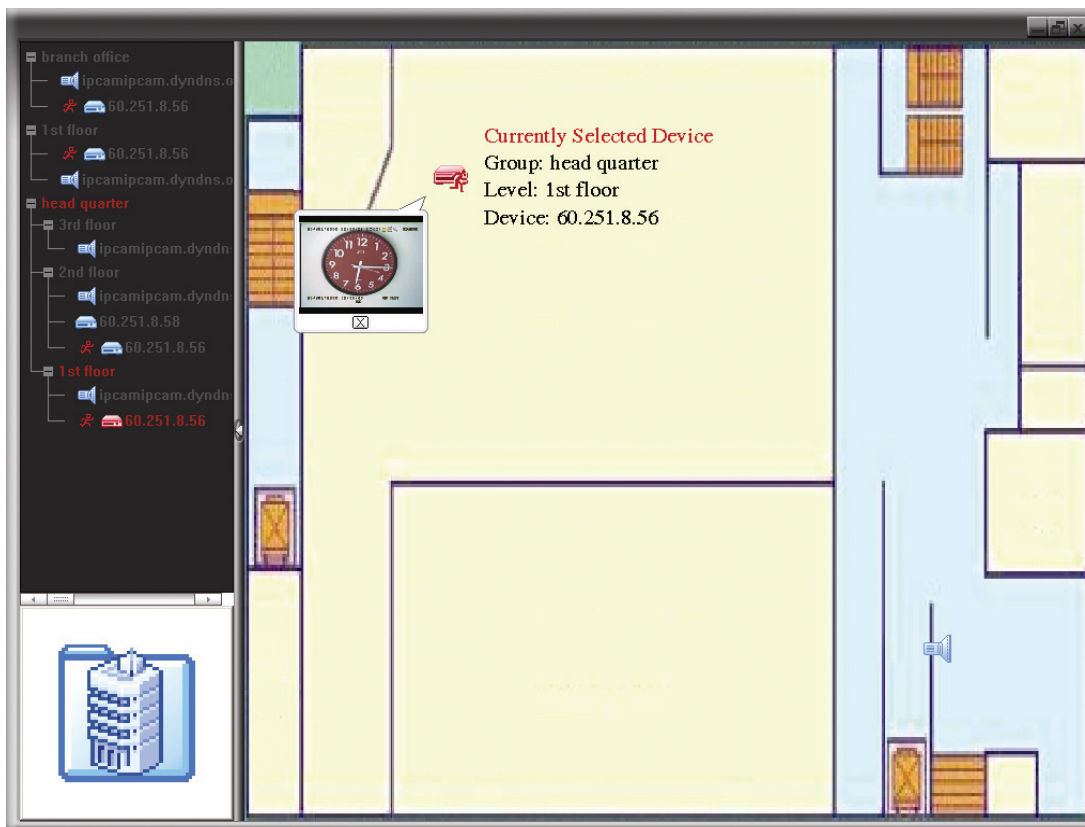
branch office
ipcamipcam.dyndns.o
60.251.8.56
1st floor
60.251.8.56
ipcamipcam.dyndns.o
head quarter
3rd floor
ipcamipcam.dyndns
2nd floor
ipcamipcam.dyndns
60.251.8.58
60.251.8.56
1st floor
ipcamipcam.dyndns
60.251.8.56

Currently Selected Device
Group: head quarter
Level: 1st floor
Device: 60.251.8.56